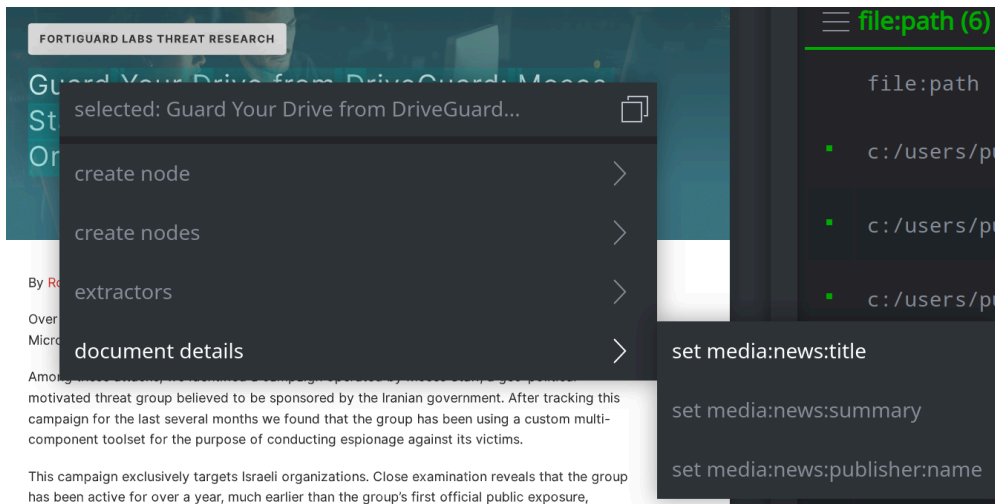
FORTIGUARD LABS THREAT RESEARCH

Gu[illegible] St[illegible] Or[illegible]

selected: Guard Your Drive from DriveGuard...

create node

create nodes

extractors

document details

set media:news:title

set media:news:summary

set media:news:publisher:name

By R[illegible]

Over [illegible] Micro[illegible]

Among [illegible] motivated threat group believed to be sponsored by the Iranian government. After tracking this campaign for the last several months we found that the group has been using a custom multi-component toolset for the purpose of conducting espionage against its victims.

This campaign exclusively targets Israeli organizations. Close examination reveals that the group has been active for over a year, much earlier than the group's first official public exposure,

file:path (6)

file:path

c:/users/pu

c:/users/pu

c:/users/pu